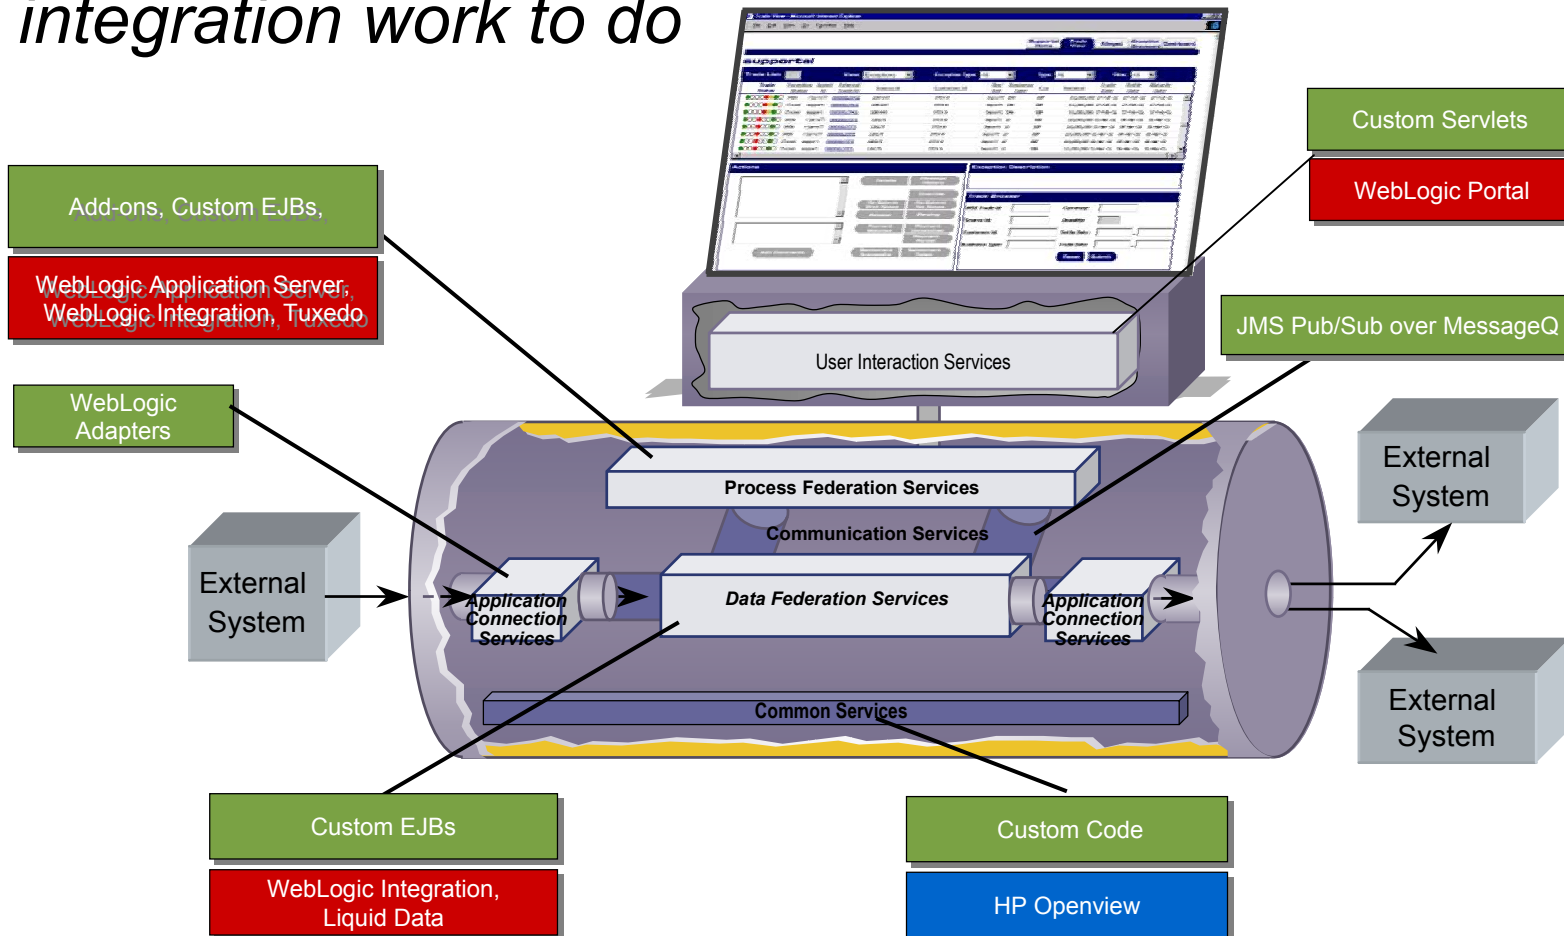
integration work to do

Custom Servlets

WebLogic Portal

Add-ons, Custom EJBs,

WebLogic Application Server, WebLogic Integration, Tuxedo

User Interaction Services

JMS Pub/Sub over MessageQ

WebLogic Adapters

External System

Process Federation Services

Communication Services

External System

Application Connection Services

Data Federation Services

Application Connection Services

External System

Common Services

Custom EJBs

WebLogic Integration, Liquid Data

Custom Code

HP Openview